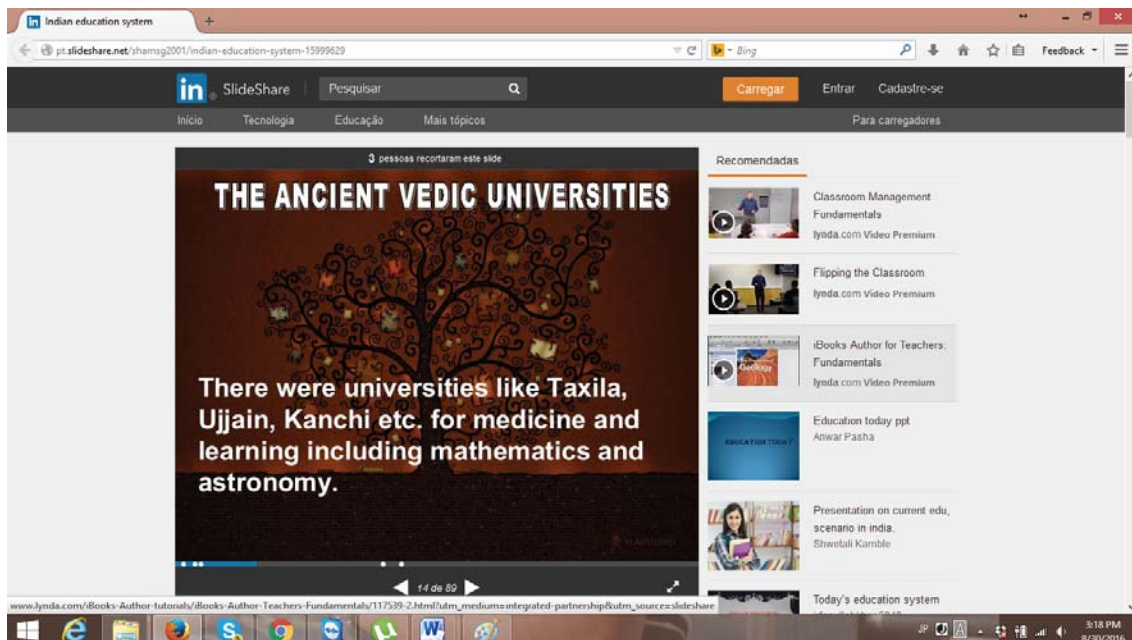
Indian education system

pt.slideshare.net/shamsg2001/indian-education-system-15999629

Bing

Feedback

in SlideShare

Pesquisar

Carregar

Entrar

Cadastre-se

Início

Tecnologia

Educação

Mais tópicos

Para carregadores

3 pessoas recortaram este slide

THE ANCIENT VEDIC UNIVERSITIES

There were universities like Taxila, Ujjain, Kanchi etc. for medicine and learning including mathematics and astronomy.

14 de 89

Recomendadas

Classroom Management Fundamentals
lynda.com Video Premium

Flipping the Classroom
lynda.com Video Premium

iBooks Author for Teachers: Fundamentals
lynda.com Video Premium

EDUCATION TODAY
Education today ppt
Anwar Pasha

Presentation on current edu. scenario in india.
Shwetali Kamble

Today's education system

www.lynda.com/iBooks-Author-tutorials/iBooks-Author-Teachers-Fundamentals/117539-2.html?utm_medium=integrated-partnership&utm_source=slideshare

3:18 PM
8/30/2016